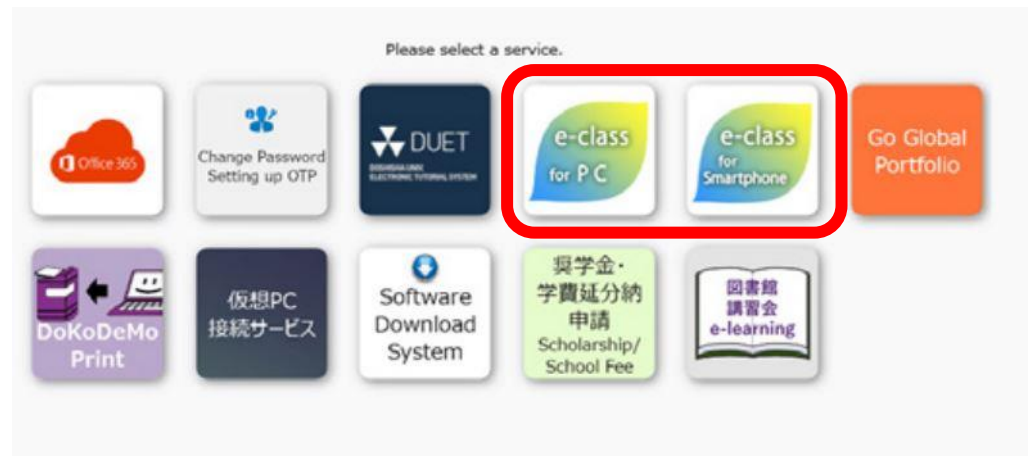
Please select a service.

Office 365

Change Password
Setting up OTP

DUET
DOSHISHA UNIV. ELECTRONIC TUTORIAL SYSTEM

e-class
for PC

e-class
for
Smartphone

Go Global
Portfolio

DoKoDeMo
Print

仮想PC
接続サービス

Software
Download
System

奨学金・
学費延分納
申請
Scholarship/
School Fee

図書館
講習会
e-learning